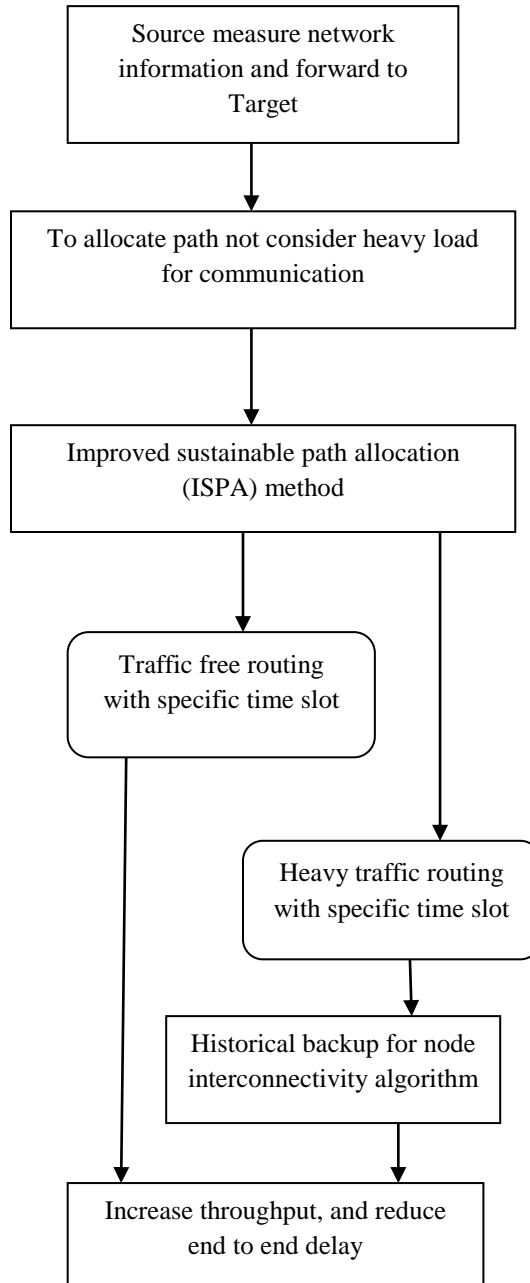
Source measure network information and forward to Target

To allocate path not consider heavy load for communication

Improved sustainable path allocation (ISPA) method

Traffic free routing with specific time slot

Heavy traffic routing with specific time slot

Historical backup for node interconnectivity algorithm

Increase throughput, and reduce end to end delay